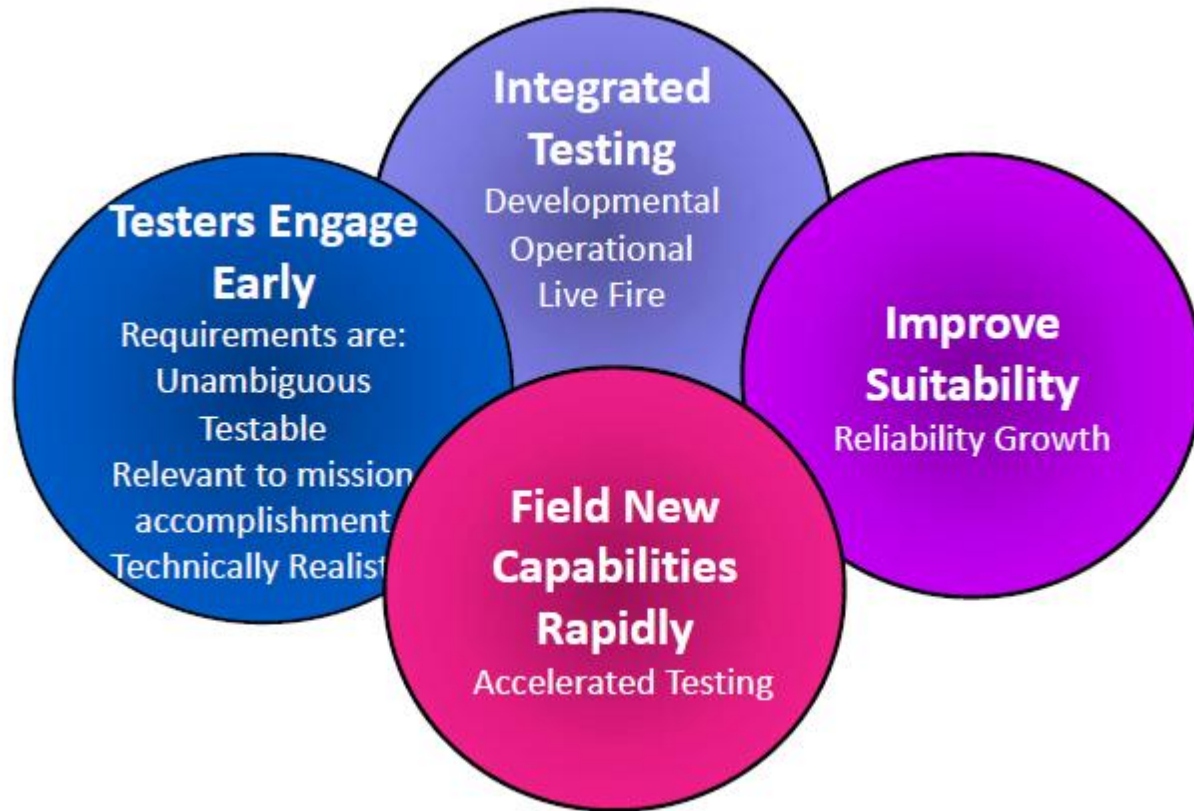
Integrated Testing
Developmental
Operational
Live Fire

Testers Engage Early
Requirements are:
Unambiguous
Testable
Relevant to mission accomplishment
Technically Realist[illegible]

Improve Suitability
Reliability Growth

Field New Capabilities Rapidly
Accelerated Testing